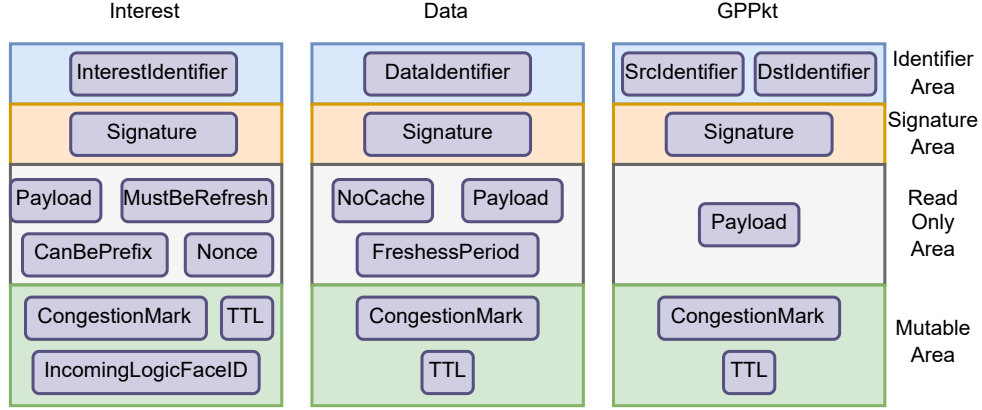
Interest

InterestIdentifier

Signature

Payload MustBeRefresh

CanBePrefix Nonce

CongestionMark TTL

IncomingLogicFaceID

Data

DataIdentifier

Signature

NoCache Payload

FreshessPeriod

CongestionMark

TTL

GPPkt

SrcIdentifier DstIdentifier

Signature

Payload

CongestionMark

TTL

Identifier Area

Signature Area

Read Only Area

Mutable Area